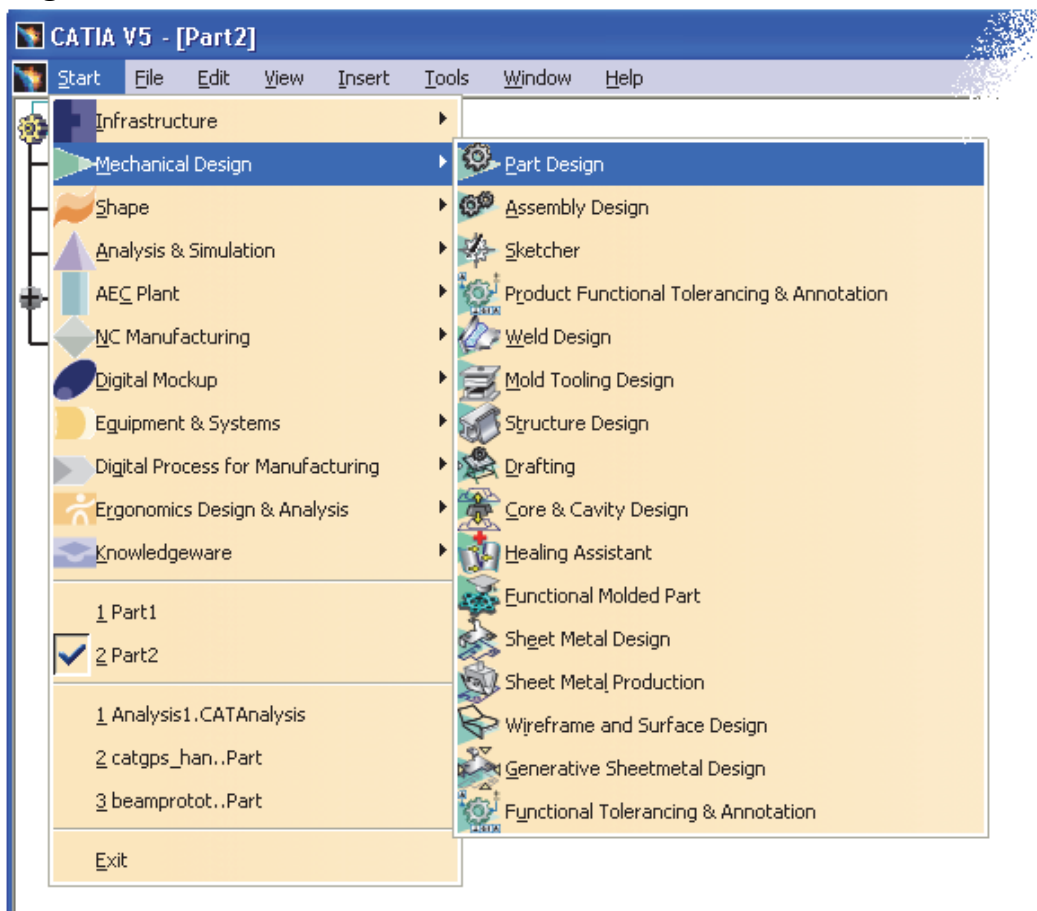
CATIA V5 - [Part2]

Start File Edit View Insert Tools Window Help

Infrastructure
Mechanical Design
Shape
Analysis & Simulation
AEC Plant
NC Manufacturing
Digital Mockup
Equipment & Systems
Digital Process for Manufacturing
Ergonomics Design & Analysis
Knowledgeware

1 Part1
2 Part2

1 Analysis1.CATAnalysis
2 catgps_han..Part
3 beamprotot..Part

Exit

Part Design
Assembly Design
Sketcher
Product Functional Tolerancing & Annotation
Weld Design
Mold Tooling Design
Structure Design
Drafting
Core & Cavity Design
Healing Assistant
Functional Molded Part
Sheet Metal Design
Sheet Metal Production
Wireframe and Surface Design
Generative Sheetmetal Design
Functional Tolerancing & Annotation